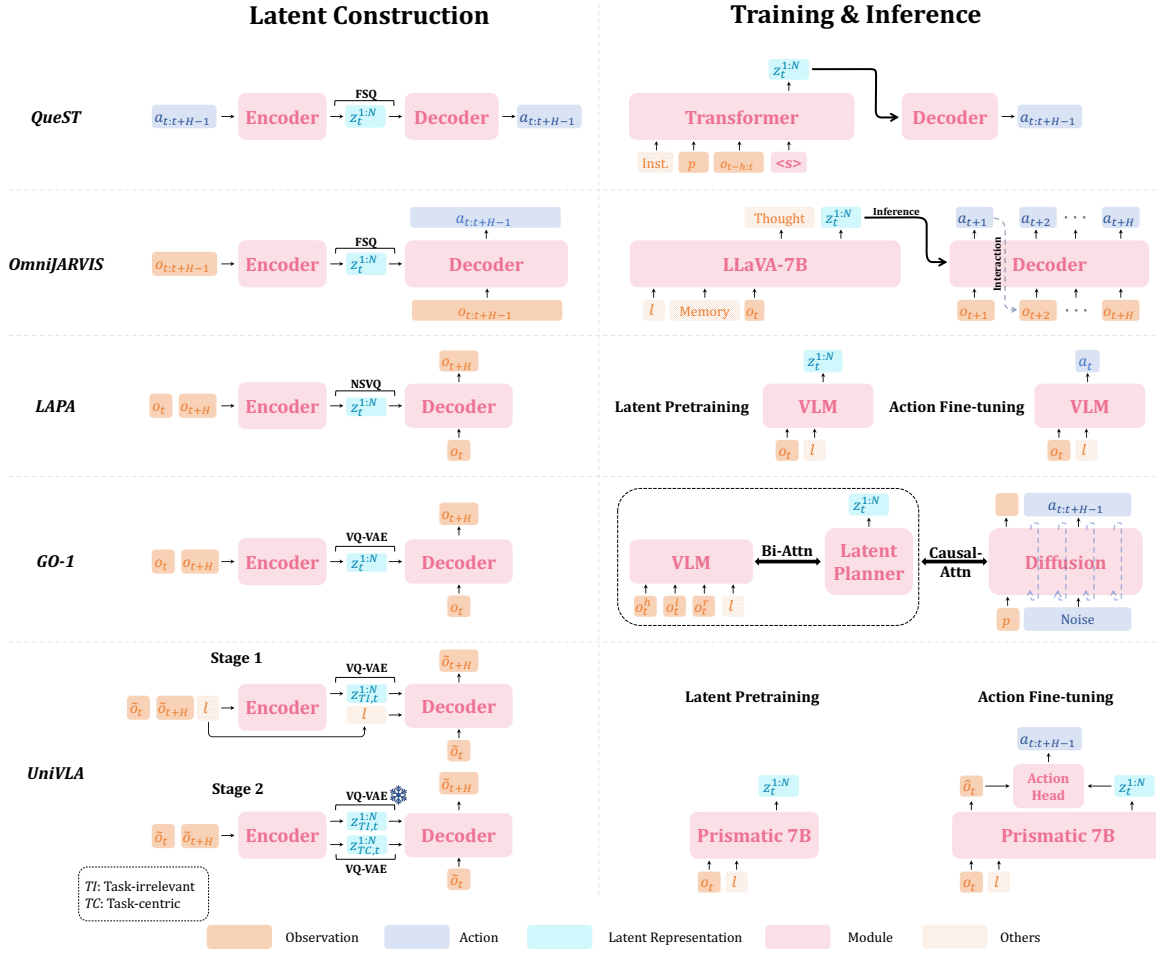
Latent Construction

Training & Inference

QueST

$a_{t:t+H-1}$ Encoder FSQ $z_t^{1:N}$ Decoder $a_{t:t+H-1}$

$z_t^{1:N}$

Transformer

Inst. $p$ $o_{t-h:t}$ <s>

Decoder $a_{t:t+H-1}$

OmniJARVIS

$o_{t:t+H-1}$ Encoder FSQ $z_t^{1:N}$ Decoder

$a_{t:t+H-1}$

$o_{t:t+H-1}$

Thought $z_t^{1:N}$ Inference

LLaVA-7B

$l$ Memory $o_t$

$a_{t+1}$ $a_{t+2}$ · · · $a_{t+H}$

Interaction

Decoder

$o_{t+1}$ $o_{t+2}$ · · · $o_{t+H}$

LAPA

$o_t$ $o_{t+H}$ Encoder NSVQ $z_t^{1:N}$ Decoder

$o_{t+H}$

$o_t$

$z_t^{1:N}$

Latent Pretraining VLM

$o_t$ $l$

$a_t$

Action Fine-tuning VLM

$o_t$ $l$

GO-1

$o_t$ $o_{t+H}$ Encoder VQ-VAE $z_t^{1:N}$ Decoder

$o_{t+H}$

$o_t$

VLM

$o_t^h$ $o_t^l$ $o_t^r$ $l$

Bi-Attn

$z_t^{1:N}$

Latent Planner

Causal-Attn

$a_{t:t+H-1}$

Diffusion

$p$ Noise

UniVLA

Stage 1

$\tilde{o}_t$ $\tilde{o}_{t+H}$ $l$ Encoder VQ-VAE $z_{TI,t}^{1:N}$ $l$ Decoder

$\tilde{o}_{t+H}$

$\tilde{o}_t$

Stage 2

$\tilde{o}_t$ $\tilde{o}_{t+H}$ Encoder VQ-VAE $z_{TI,t}^{1:N}$ $z_{TC,t}^{1:N}$ VQ-VAE Decoder

$\tilde{o}_{t+H}$

$\tilde{o}_t$

$TI$: Task-irrelevant
$TC$: Task-centric

Latent Pretraining

$z_t^{1:N}$

Prismatic 7B

$o_t$ $l$

Action Fine-tuning

$a_{t:t+H-1}$

$\hat{o}_t$ Action Head $z_t^{1:N}$

Prismatic 7B

$o_t$ $l$

Observation Action Latent Representation Module Others